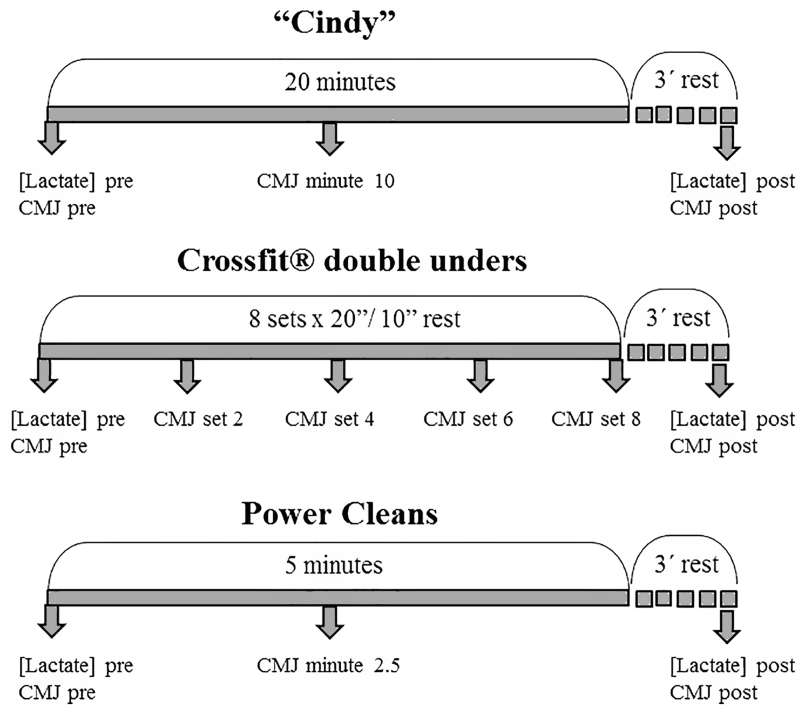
"Cindy"

20 minutes

3´ rest

[Lactate] pre
CMJ pre

CMJ minute 10

[Lactate] post
CMJ post

Crossfit® double unders

8 sets x 20"/ 10" rest

3´ rest

[Lactate] pre
CMJ pre

CMJ set 2

CMJ set 4

CMJ set 6

CMJ set 8

[Lactate] post
CMJ post

Power Cleans

5 minutes

3´ rest

[Lactate] pre
CMJ pre

CMJ minute 2.5

[Lactate] post
CMJ post